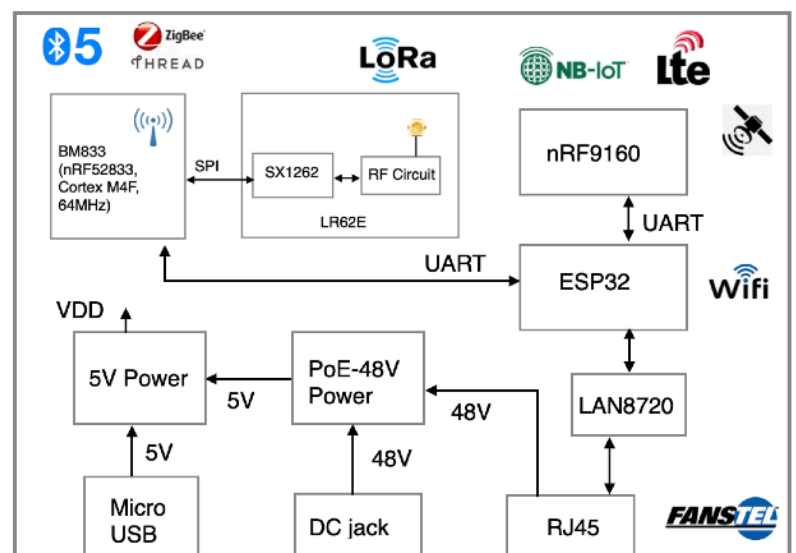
5

ZigBee
THREAD

LoRa

NB-IoT

Lte

BM833 (nRF52833, Cortex M4F, 64MHz)

SPI

SX1262

RF Circuit

LR62E

nRF9160

UART

UART

ESP32

Wifi

VDD

5V Power

5V

PoE-48V Power

48V

LAN8720

5V

48V

Micro USB

DC jack

RJ45

FANSTEL